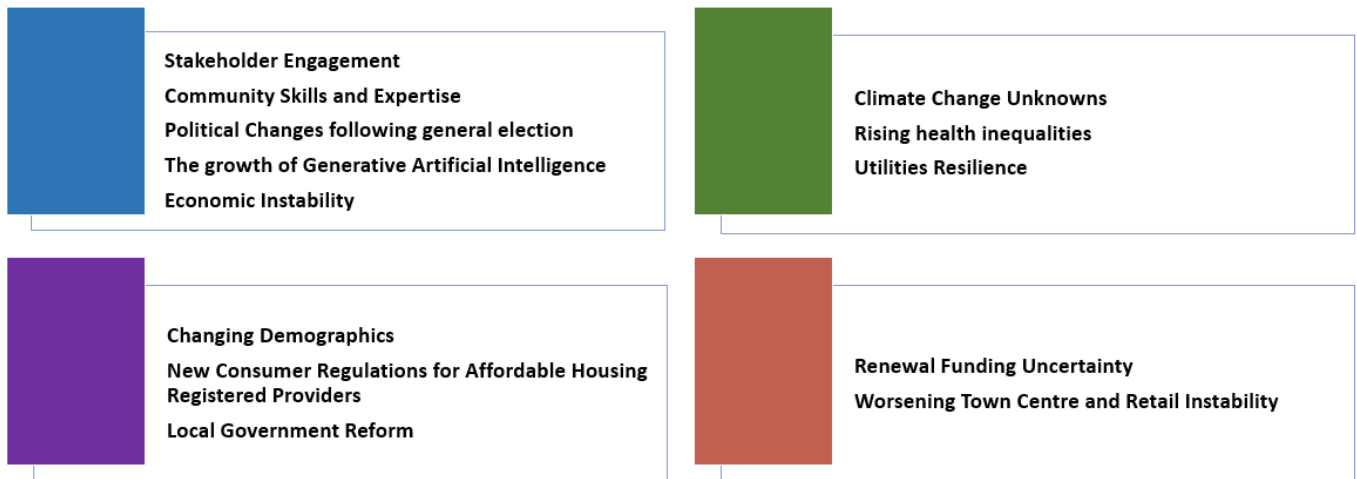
Stakeholder Engagement
Community Skills and Expertise
Political Changes following general election
The growth of Generative Artificial Intelligence
Economic Instability

Climate Change Unknowns
Rising health inequalities
Utilities Resilience

Changing Demographics
New Consumer Regulations for Affordable Housing Registered Providers
Local Government Reform

Renewal Funding Uncertainty
Worsening Town Centre and Retail Instability